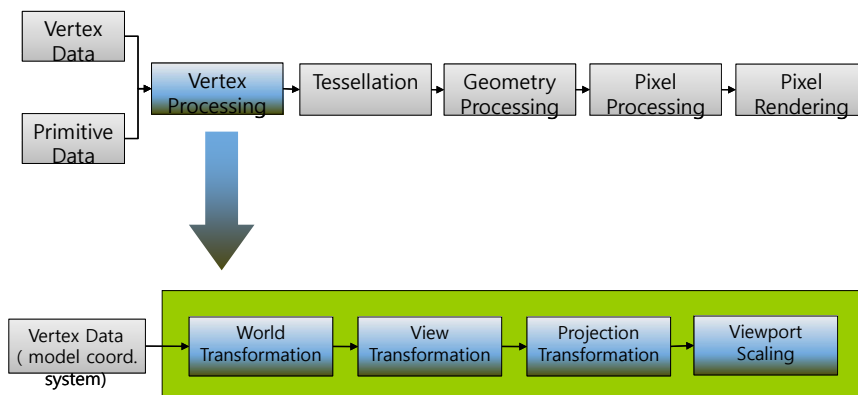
Vertex Data

Primitive Data

Vertex Processing

Tessellation

Geometry Processing

Pixel Processing

Pixel Rendering

Vertex Data ( model coord. system)

World Transformation

View Transformation

Projection Transformation

Viewport Scaling